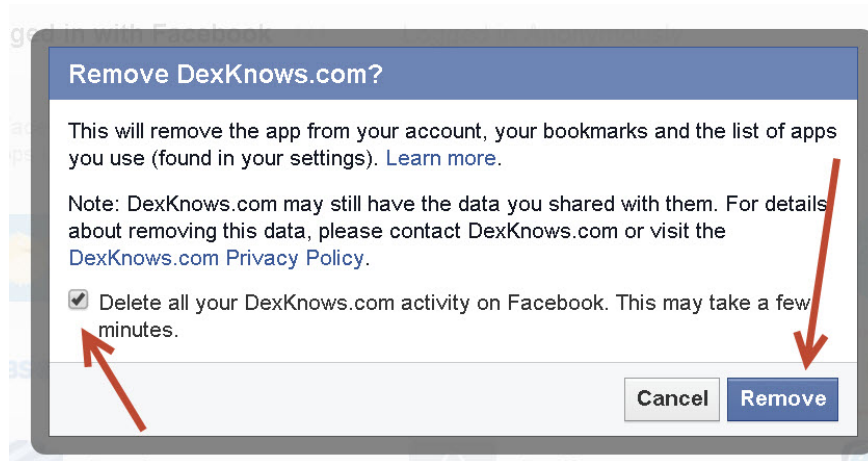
ged in with Facebook

Remove DexKnows.com?

This will remove the app from your account, your bookmarks and the list of apps you use (found in your settings). Learn more.

Note: DexKnows.com may still have the data you shared with them. For details about removing this data, please contact DexKnows.com or visit the DexKnows.com Privacy Policy.

Delete all your DexKnows.com activity on Facebook. This may take a few minutes.

Cancel
Remove